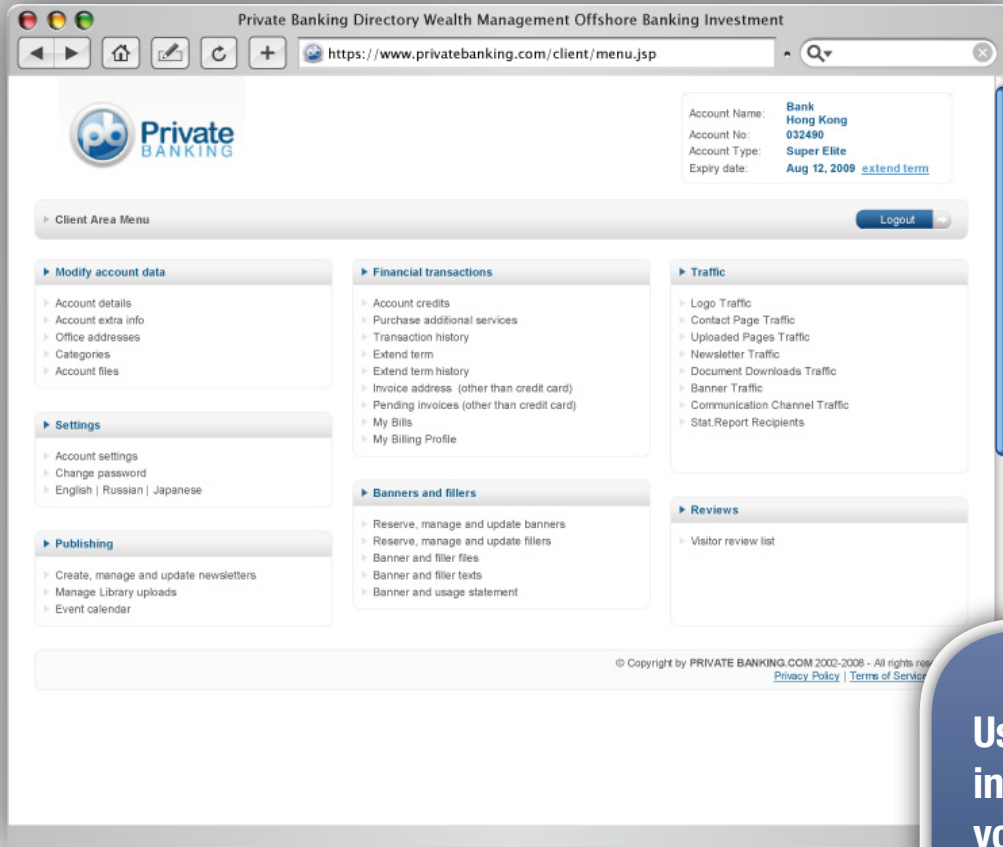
Private Banking Directory Wealth Management Offshore Banking Investment

https://www.privatebanking.com/client/menu.jsp

pb Private BANKING

| Account Name: | Bank Hong Kong |
|---|---|
| Account No: | 032490 |
| Account Type: | Super Elite |
| Expiry date: | Aug 12, 2009 extend term |

Client Area Menu

Logout

Modify account data

Account details
Account extra info
Office addresses
Categories
Account files

Settings

Account settings
Change password
English | Russian | Japanese

Publishing

Create, manage and update newsletters
Manage Library uploads
Event calendar

Financial transactions

Account credits
Purchase additional services
Transaction history
Extend term
Extend term history
Invoice address (other than credit card)
Pending invoices (other than credit card)
My Bills
My Billing Profile

Banners and fillers

Reserve, manage and update banners
Reserve, manage and update fillers
Banner and filler files
Banner and filler texts
Banner and usage statement

Traffic

Logo Traffic
Contact Page Traffic
Uploaded Pages Traffic
Newsletter Traffic
Document Downloads Traffic
Banner Traffic
Communication Channel Traffic
Stat.Report Recipients

Reviews

Visitor review list

© Copyright by PRIVATE BANKING.COM 2002-2008 - All rights res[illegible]
Privacy Policy | Terms of Servic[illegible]

Us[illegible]
in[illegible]
yo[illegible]